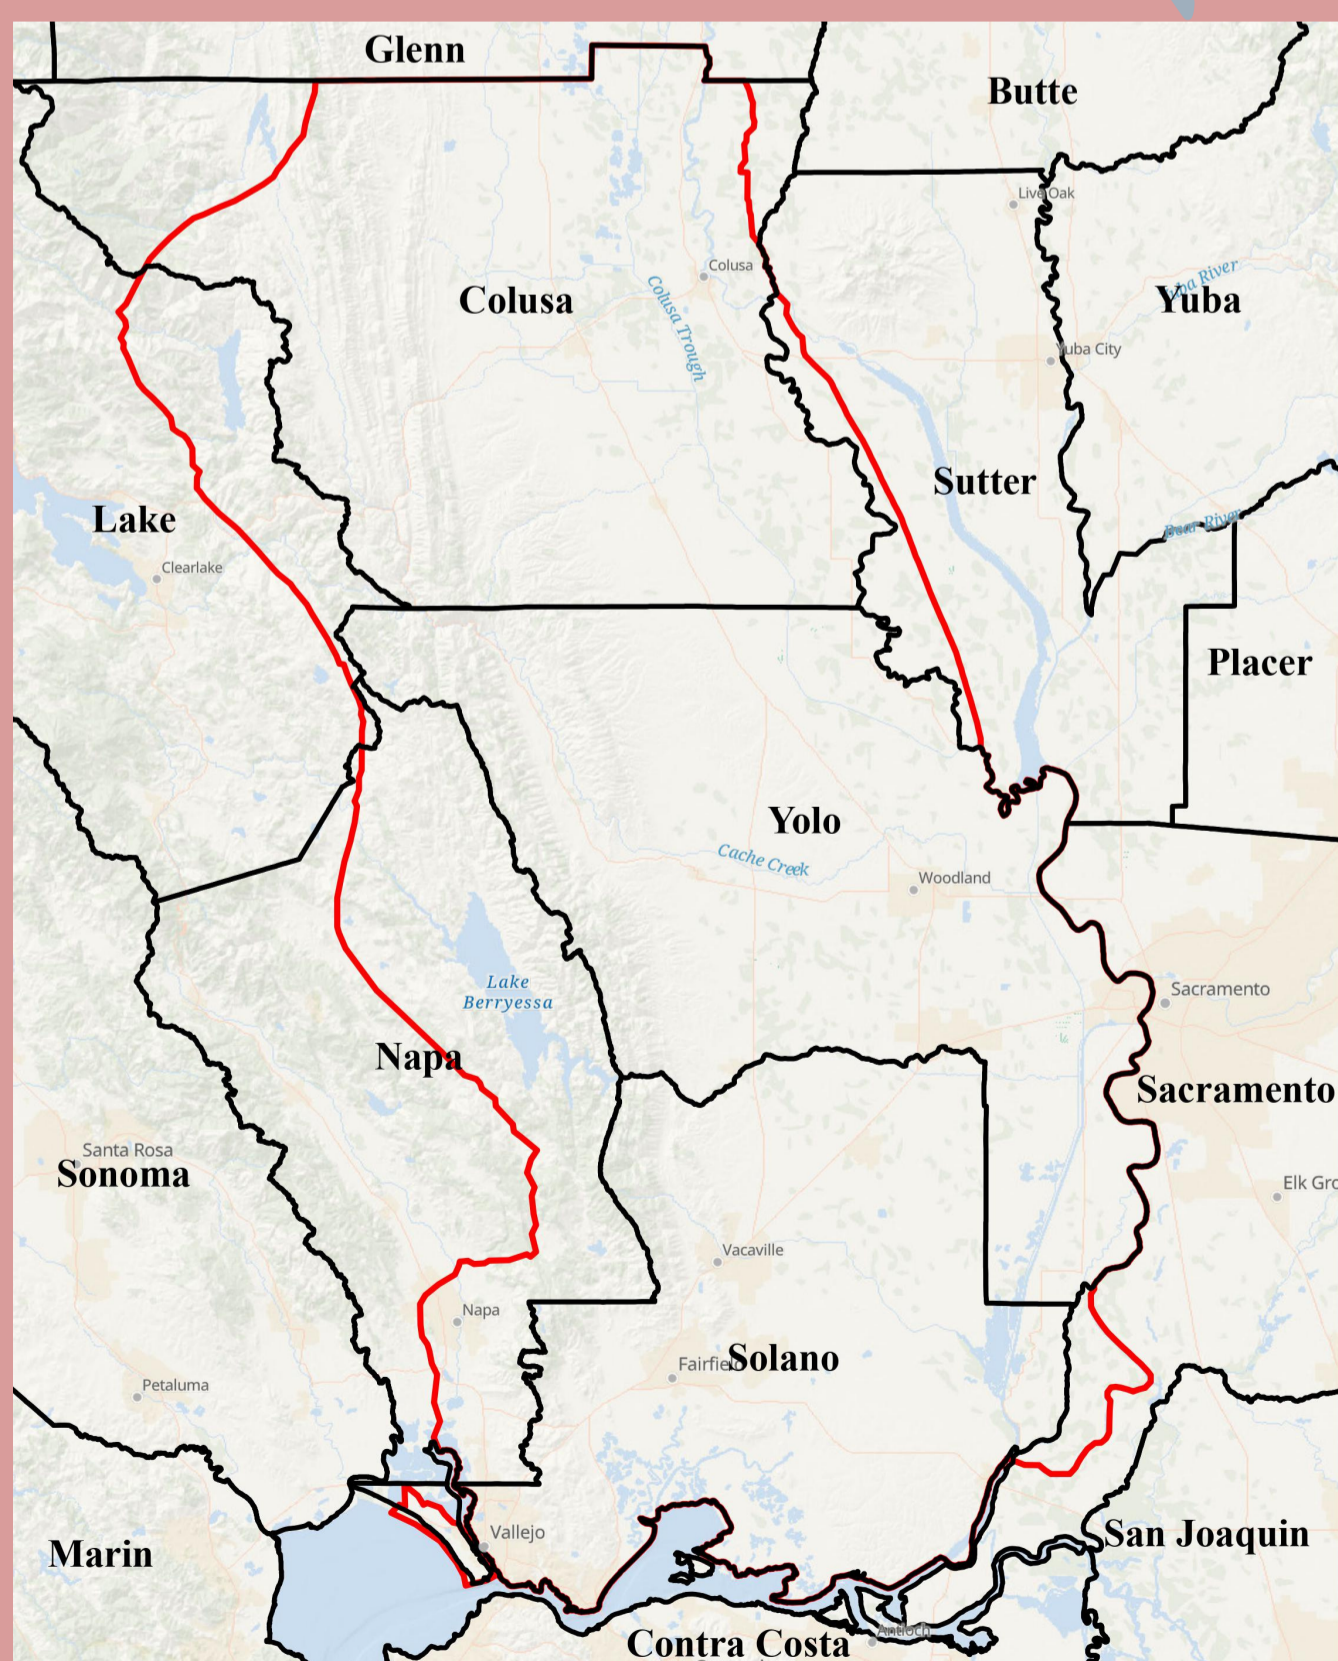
Glenn
Butte
Live Oak
Colusa
Colusa
Colusa Trough
Yuba River
Yuba
Yuba City
Sutter
Lake
Clearlake
Bear River
Placer
Yolo
Cache Creek
Woodland
Lake Berryessa
Sacramento
Napa
Sacramento
Santa Rosa
Sonoma
Elk Gro
Vacaville
Napa
Fairfield
Solano
Petaluma
Marin
Vallejo
San Joaquin
Contra Costa
Antioch